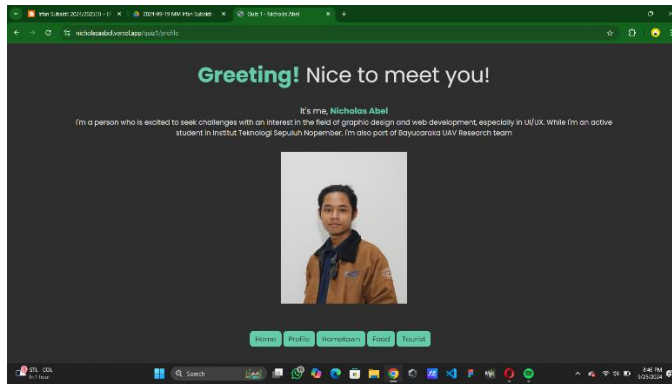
Ifan Subakti 2024/2025(1) - I · × 2024-09-19 MM Ifan Subakti × Quiz 1 - Nicholas Abel × +

nicholasabel.vercel.app/quiz1/profile

**Greeting!** Nice to meet you!

It's me, **Nicholas Abel**

I'm a person who is excited to seek challenges with an interest in the field of graphic design and web development, especially in UI/UX. While I'm an active student in Institut Teknologi Sepuluh Nopember, I'm also part of Bayucaraka UAV Research team

Home Profile Hometown Food Tourist

STL COL In 1 hour

Search

8:46 PM 9/25/2024